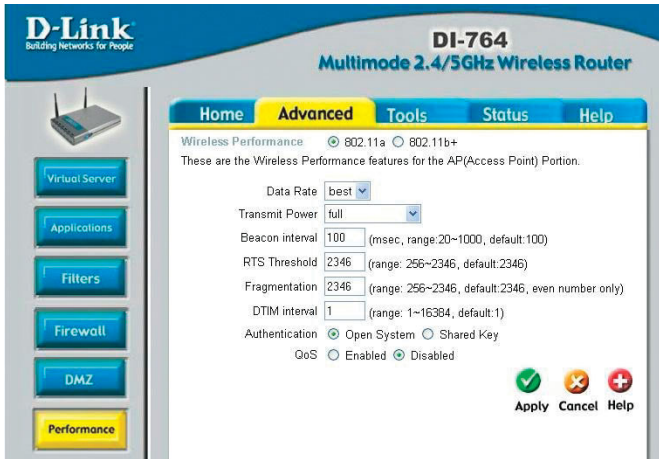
D-Link
Building Networks for People

DI-764
Multimode 2.4/5GHz Wireless Router

Home | Advanced | Tools | Status | Help

Virtual Server
Applications
Filters
Firewall
DMZ
Performance

Wireless Performance ⦿ 802.11a ○ 802.11b+
These are the Wireless Performance features for the AP(Access Point) Portion.

Data Rate best
Transmit Power full
Beacon interval 100 (msec, range:20~1000, default:100)
RTS Threshold 2346 (range: 256~2346, default:2346)
Fragmentation 2346 (range: 256~2346, default:2346, even number only)
DTIM interval 1 (range: 1~16384, default:1)
Authentication ⦿ Open System ○ Shared Key
QoS ○ Enabled ⦿ Disabled

Apply Cancel Help